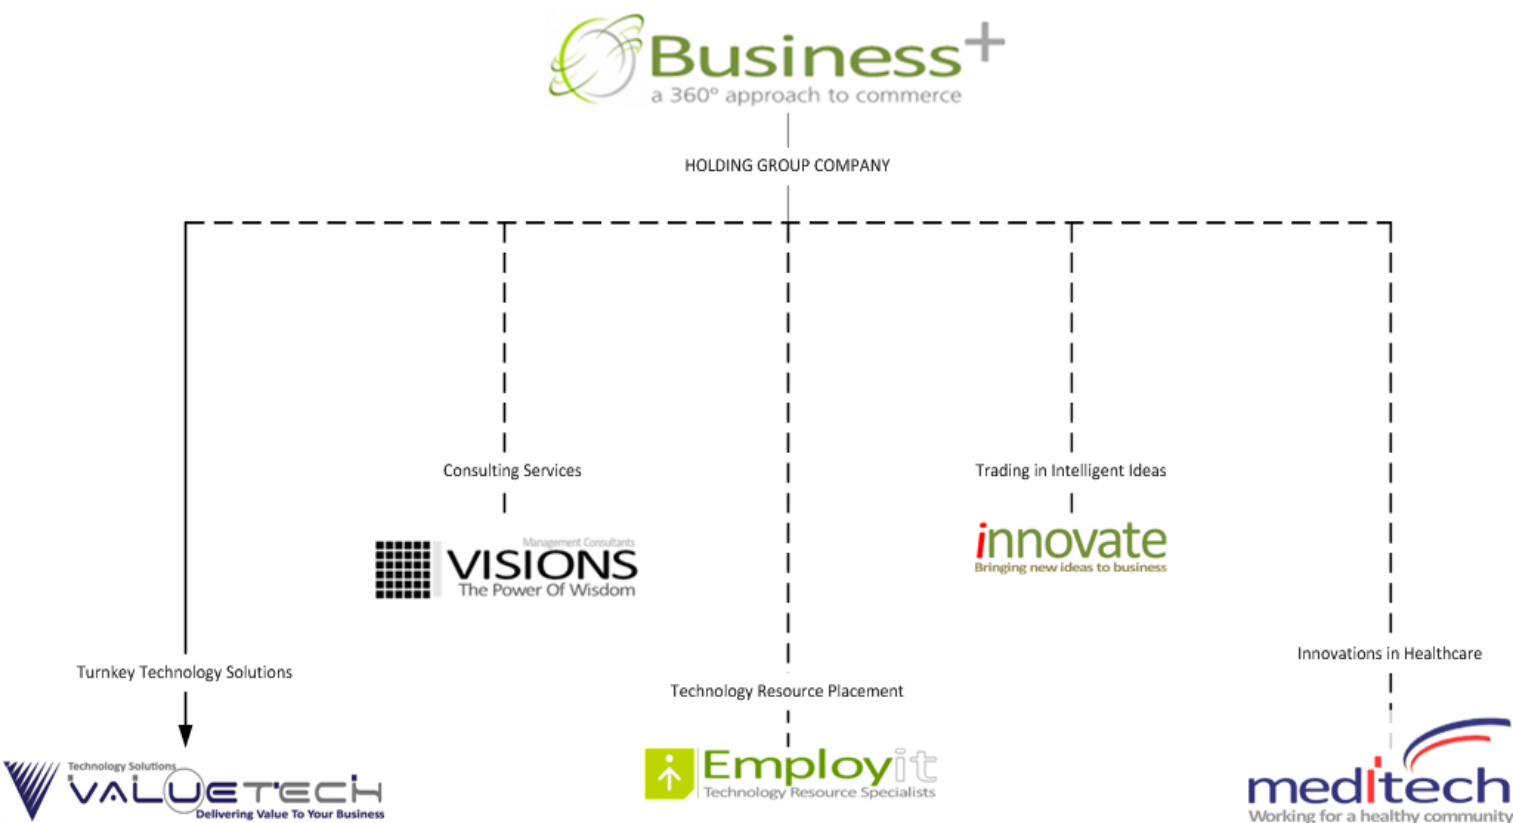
Business+
a 360° approach to commerce

HOLDING GROUP COMPANY

Consulting Services

Management Consultants
VISIONS
The Power Of Wisdom

Trading in Intelligent Ideas

innovate
Bringing new ideas to business

Turnkey Technology Solutions

Technology Solutions
VALUETECH
Delivering Value To Your Business

Technology Resource Placement

Employit
Technology Resource Specialists

Innovations in Healthcare

meditech
Working for a healthy community